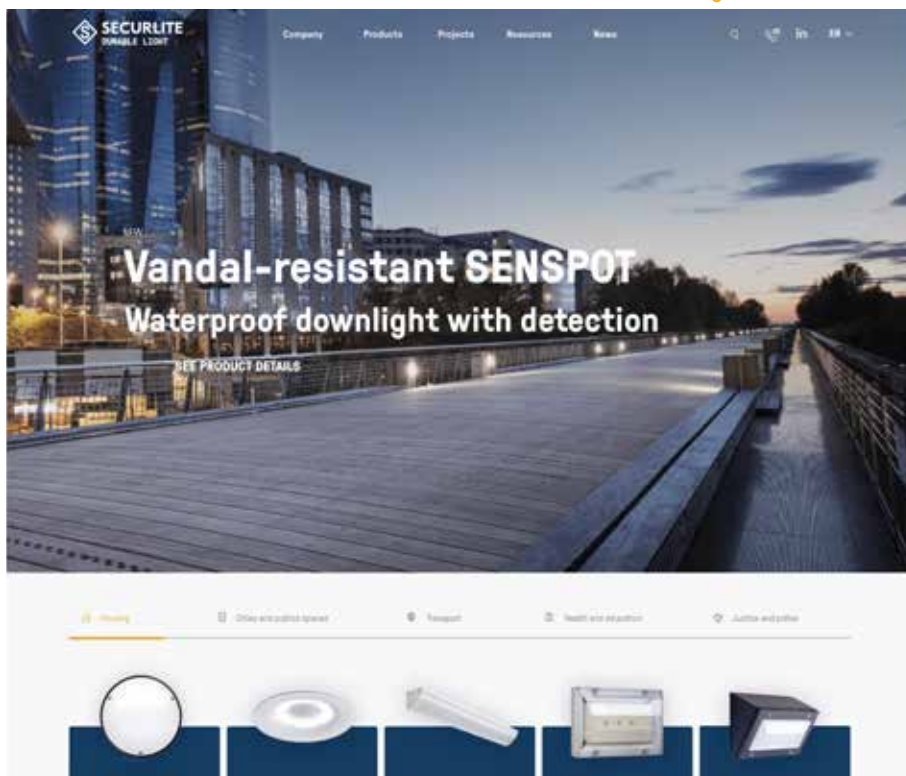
SECURLITE
DURABLE LIGHT

Company Products Projects Resources News

EN

Vandal-resistant SENSPOT
Waterproof downlight with detection

SEE PRODUCT DETAILS

Housing
Cities and public spaces
Transport
Health and education
Justice and police